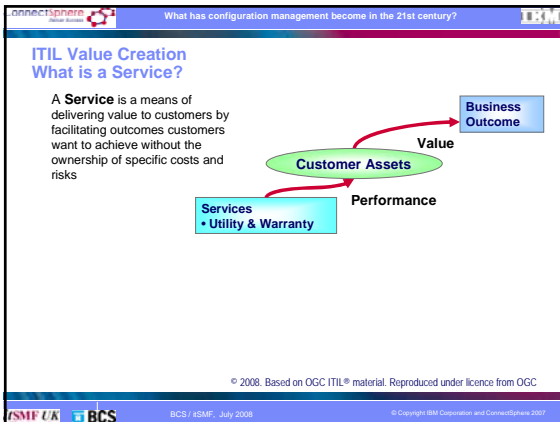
ConnectSphere Deliver Success

What has configuration management become in the 21st century?

IBM

ITIL Value Creation
What is a Service?

A **Service** is a means of delivering value to customers by facilitating outcomes customers want to achieve without the ownership of specific costs and risks

Business Outcome

Value

Customer Assets

Performance

Services
• Utility & Warranty

© 2008. Based on OGC ITIL® material. Reproduced under licence from OGC

itSMF UK BCS

BCS / itSMF, July 2008

© Copyright IBM Corporation and ConnectSphere 2007